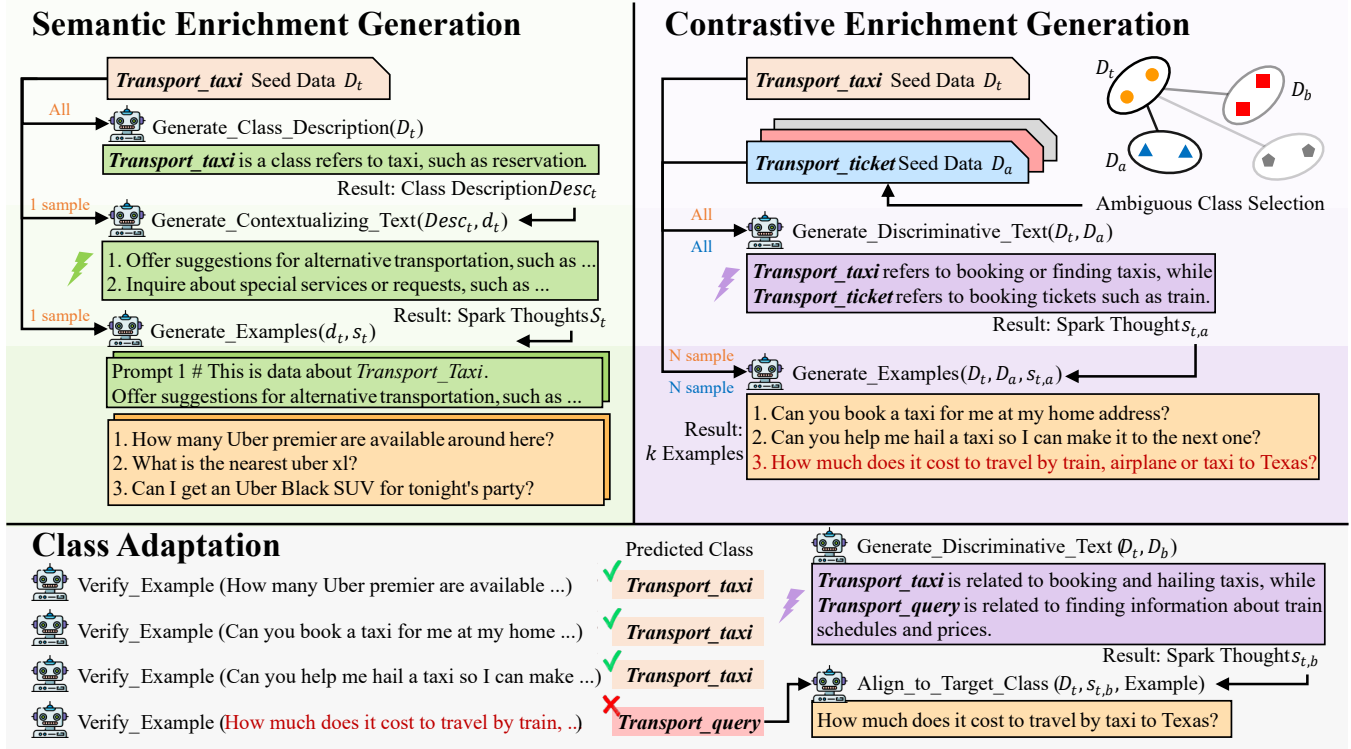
Semantic Enrichment Generation

Transport_taxi Seed Data $D_t$

All

Generate_Class_Description($D_t$)

Transport_taxi is a class refers to taxi, such as reservation.

Result: Class Description $Desc_t$

1 sample

Generate_Contextualizing_Text($Desc_t, d_t$)

1. Offer suggestions for alternative transportation, such as ...
2. Inquire about special services or requests, such as ...

1 sample

Generate_Examples($d_t, s_t$)

Result: Spark Thoughts $S_t$

Prompt 1 # This is data about Transport_Taxi. Offer suggestions for alternative transportation, such as ...

1. How many Uber premier are available around here?
2. What is the nearest uber xl?
3. Can I get an Uber Black SUV for tonight's party?

Contrastive Enrichment Generation

Transport_taxi Seed Data $D_t$

$D_t$

$D_b$

Transport_ticket Seed Data $D_a$

$D_a$

Ambiguous Class Selection

All

All

Generate_Discriminative_Text($D_t, D_a$)

Transport_taxi refers to booking or finding taxis, while Transport_ticket refers to booking tickets such as train.

Result: Spark Thought $s_{t,a}$

N sample

N sample

Generate_Examples($D_t, D_a, s_{t,a}$)

Result: $k$ Examples

1. Can you book a taxi for me at my home address?
2. Can you help me hail a taxi so I can make it to the next one?
3. How much does it cost to travel by train, airplane or taxi to Texas?

Class Adaptation

Predicted Class

Verify_Example (How many Uber premier are available ...)

Transport_taxi

Verify_Example (Can you book a taxi for me at my home ...)

Transport_taxi

Verify_Example (Can you help me hail a taxi so I can make ...)

Transport_taxi

Verify_Example (How much does it cost to travel by train, ..)

Transport_query

Generate_Discriminative_Text ($D_t, D_b$)

Transport_taxi is related to booking and hailing taxis, while Transport_query is related to finding information about train schedules and prices.

Result: Spark Thought $s_{t,b}$

Align_to_Target_Class ($D_t, s_{t,b}$, Example)

How much does it cost to travel by taxi to Texas?